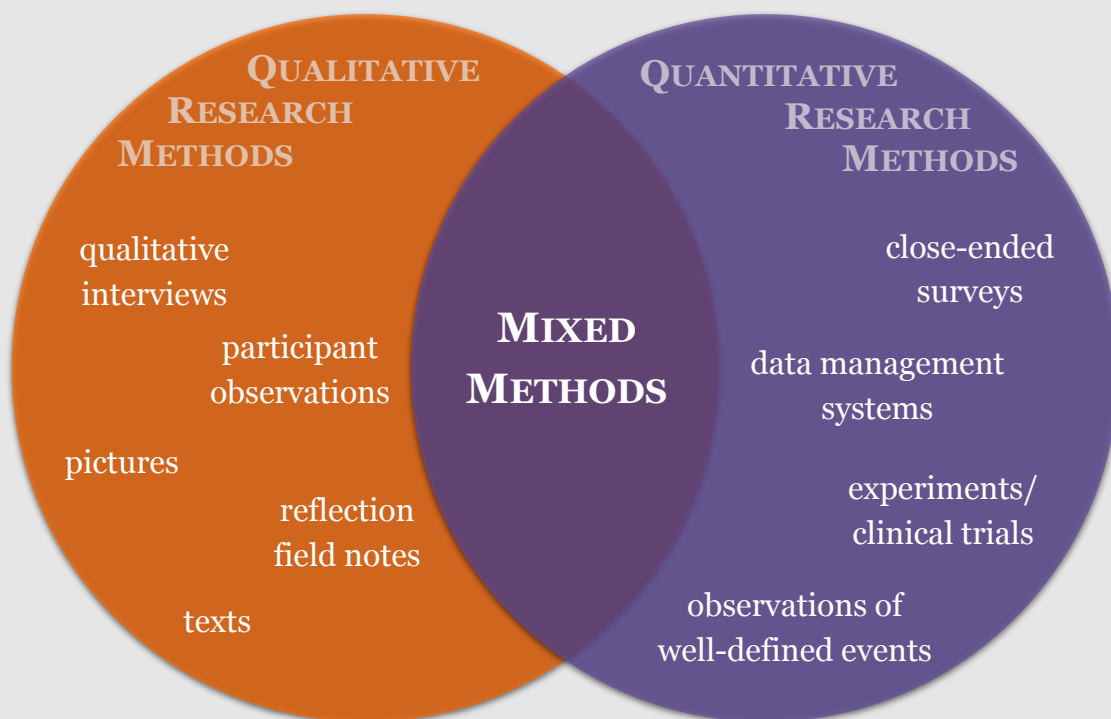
QUALITATIVE RESEARCH METHODS

qualitative interviews

participant observations

pictures

reflection field notes

texts

MIXED METHODS

QUANTITATIVE RESEARCH METHODS

close-ended surveys

data management systems

experiments/ clinical trials

observations of well-defined events